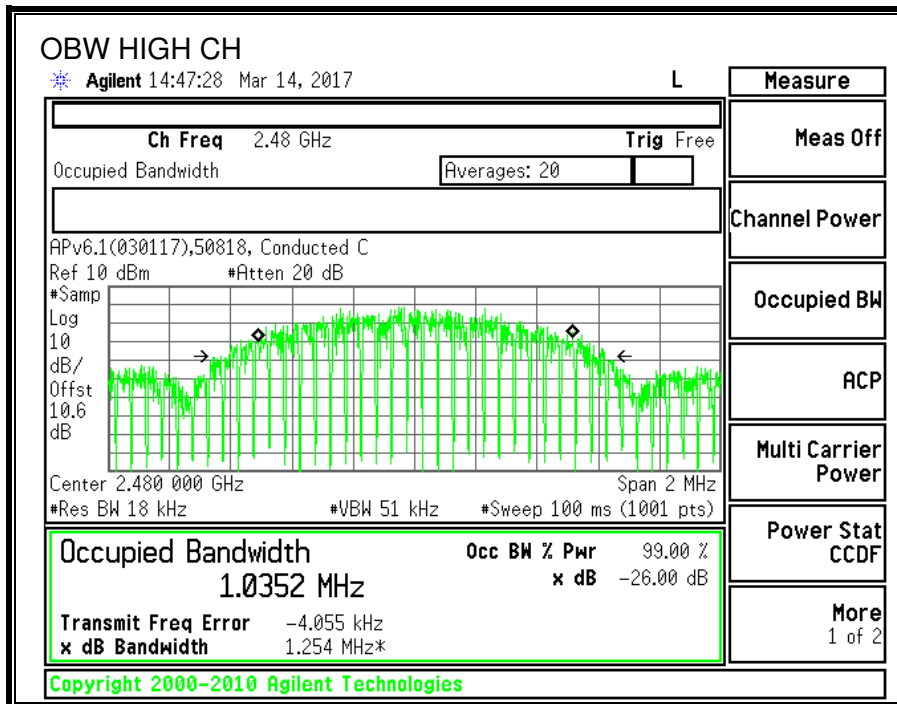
OBW HIGH CH

Agilent 14:47:28 Mar 14, 2017

L

Measure

Ch Freq 2.48 GHz

Trig Free

Occupied Bandwidth

Averages: 20

APv6.1(030117),50818, Conducted C

Ref 10 dBm #Atten 20 dB

#Samp
Log
10
dB/
Offst
10.6
dB

Center 2.480 000 GHz

Span 2 MHz

#Res BW 18 kHz #VBW 51 kHz #Sweep 100 ms (1001 pts)

Occupied Bandwidth

1.0352 MHz

Occ BW % Pwr 99.00 %

x dB −26.00 dB

Transmit Freq Error −4.055 kHz

x dB Bandwidth 1.254 MHz*

Copyright 2000-2010 Agilent Technologies

Meas Off

Channel Power

Occupied BW

ACP

Multi Carrier Power

Power Stat CCDF

More
1 of 2